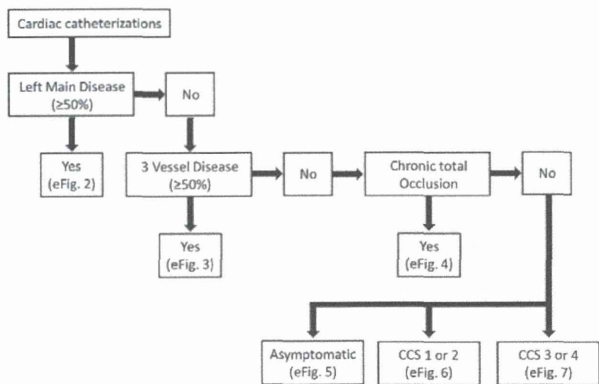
Cardiac catheterizations

Left Main Disease (≥50%)

No

Yes (eFig. 2)

3 Vessel Disease (≥50%)

No

Chronic total Occlusion

No

Yes (eFig. 3)

Yes (eFig. 4)

Asymptomatic (eFig. 5)

CCS 1 or 2 (eFig. 6)

CCS 3 or 4 (eFig. 7)